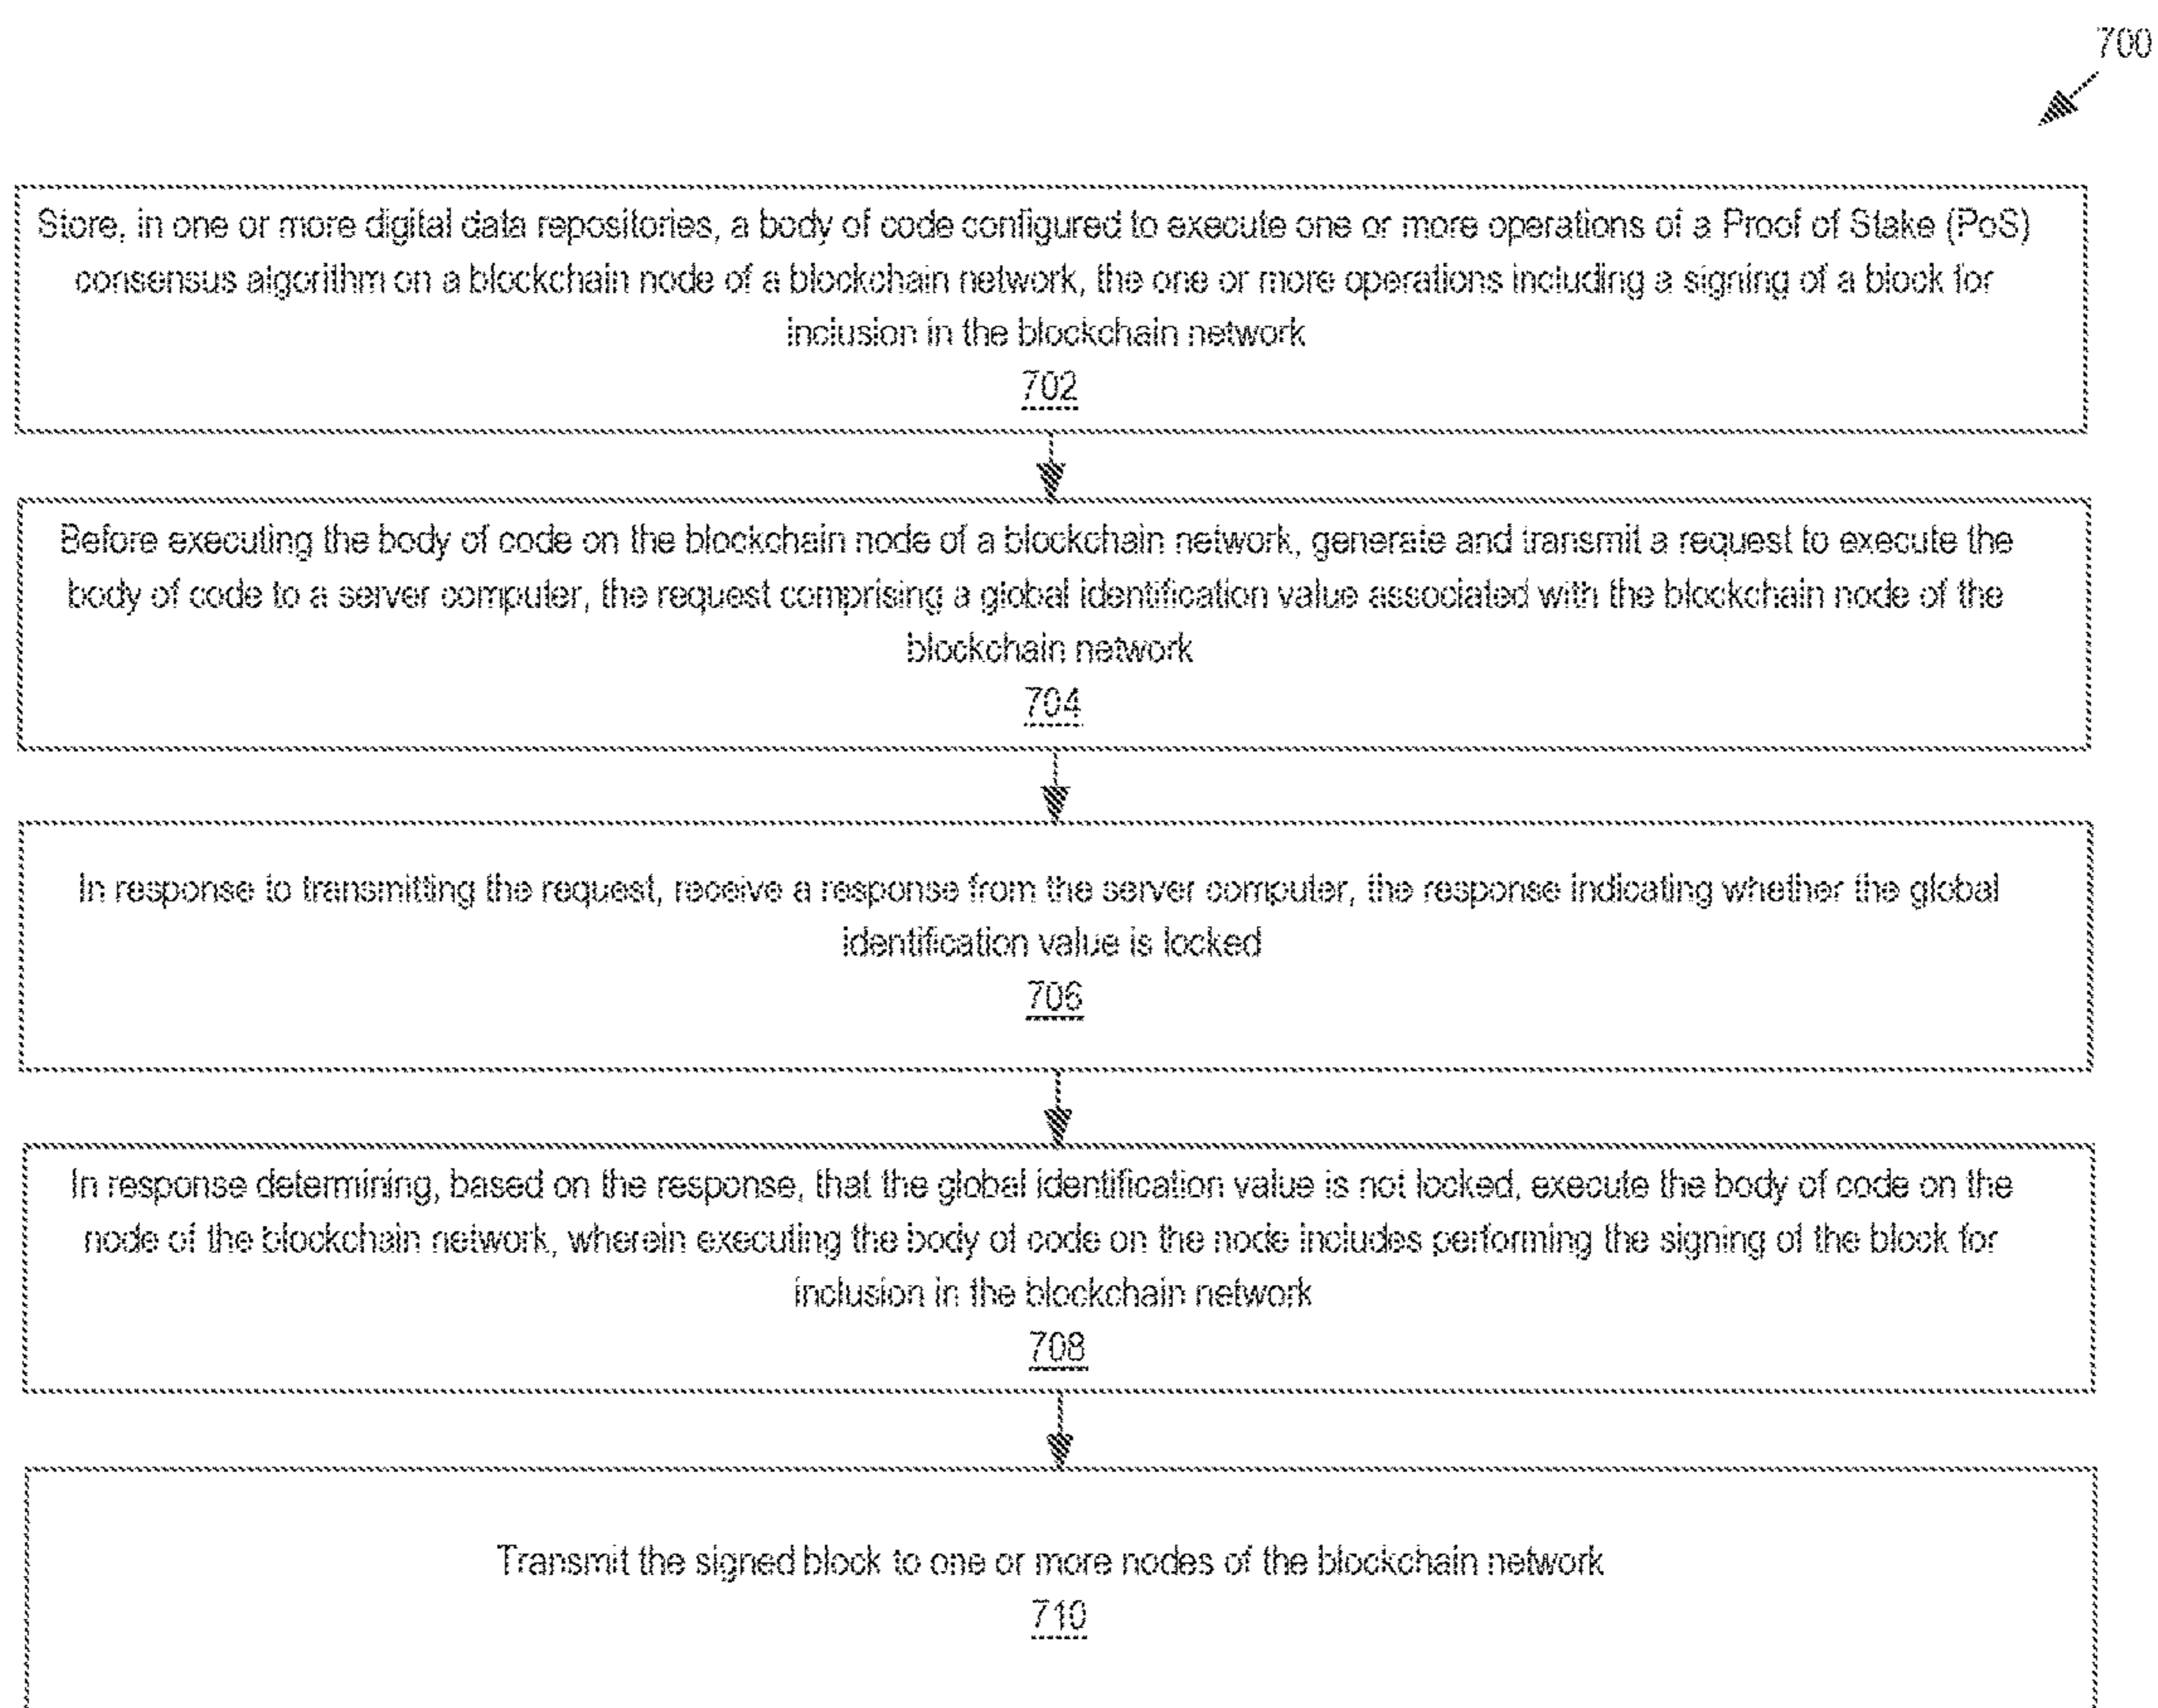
700

Store, in one or more digital data repositories, a body of code configured to execute one or more operations of a Proof of Stake (PoS) consensus algorithm on a blockchain node of a blockchain network, the one or more operations including a signing of a block for inclusion in the blockchain network
702

Before executing the body of code on the blockchain node of a blockchain network, generate and transmit a request to execute the body of code to a server computer, the request comprising a global identification value associated with the blockchain node of the blockchain network
704

In response to transmitting the request, receive a response from the server computer, the response indicating whether the global identification value is locked
706

In response determining, based on the response, that the global identification value is not locked, execute the body of code on the node of the blockchain network, wherein executing the body of code on the node includes performing the signing of the block for inclusion in the blockchain network
708

Transmit the signed block to one or more nodes of the blockchain network
710